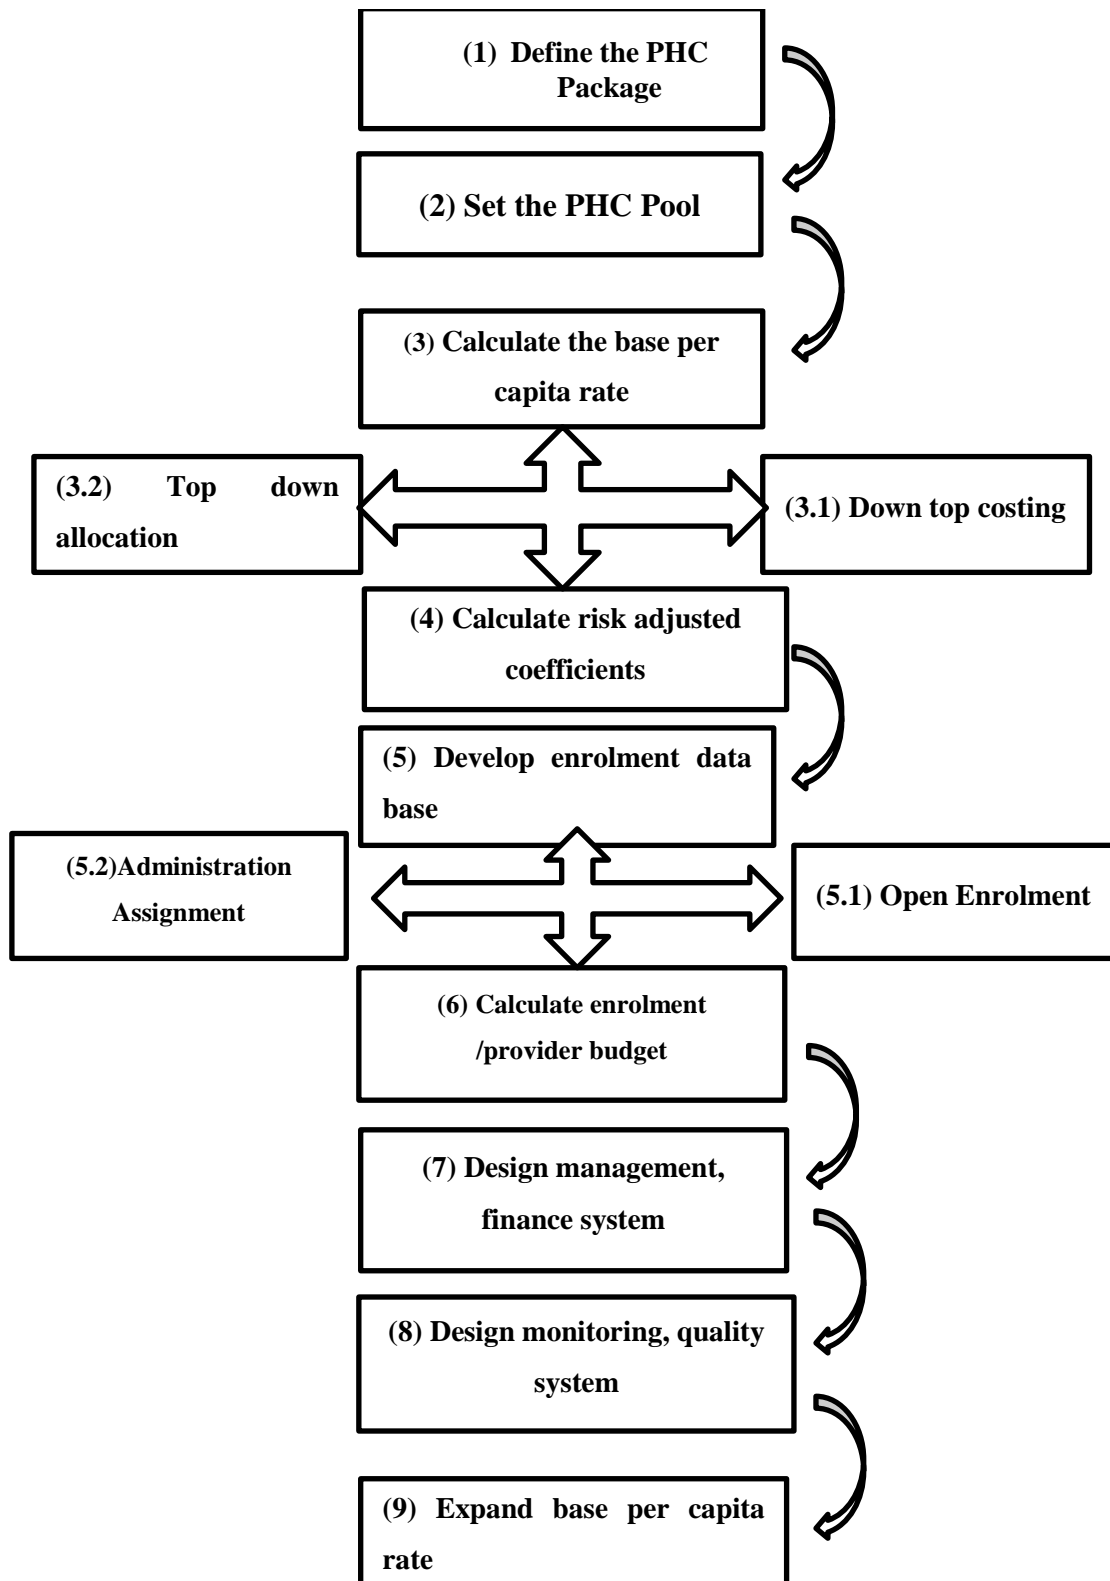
(1) Define the PHC Package

(2) Set the PHC Pool

(3) Calculate the base per capita rate

(3.2) Top down allocation

(3.1) Down top costing

(4) Calculate risk adjusted coefficients

(5) Develop enrolment data base

(5.2)Administration Assignment

(5.1) Open Enrolment

(6) Calculate enrolment /provider budget

(7) Design management, finance system

(8) Design monitoring, quality system

(9) Expand base per capita rate